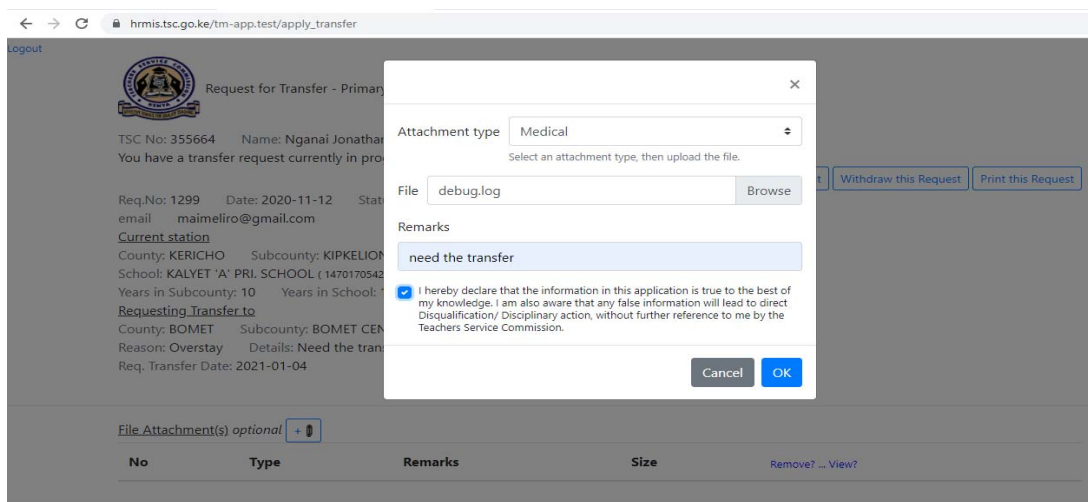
hrmis.tsc.go.ke/tm-app.test/apply_transfer

Logout

Request for Transfer - Primary

TSC No: 355664 Name: Nganai Jonathan
You have a transfer request currently in pro

Req.No: 1299 Date: 2020-11-12 Stat
email maimeliro@gmail.com
Current station
County: KERICHO Subcounty: KIPKELION
School: KALYET 'A' PRI. SCHOOL ( 1470170542
Years in Subcounty: 10 Years in School: 1
Requesting Transfer to
County: BOMET Subcounty: BOMET CEN
Reason: Overstay Details: Need the tran
Req. Transfer Date: 2021-01-04

t Withdraw this Request Print this Request

×

Attachment type Medical
Select an attachment type, then upload the file.

File debug.log Browse

Remarks

need the transfer

I hereby declare that the information in this application is true to the best of my knowledge. I am also aware that any false information will lead to direct Disqualification/ Disciplinary action, without further reference to me by the Teachers Service Commission.

Cancel OK

File Attachment(s) optional +

| No | Type | Remarks | Size | Remove? ... View? |
|---|---|---|---|---|